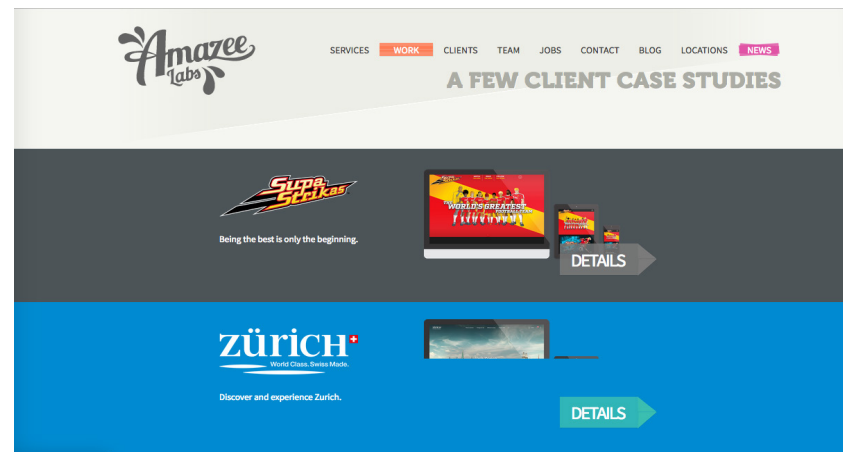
Amazee Labs

SERVICES WORK CLIENTS TEAM JOBS CONTACT BLOG LOCATIONS NEWS

A FEW CLIENT CASE STUDIES

Supa Strikas

Being the best is only the beginning.

WORLD'S GREATEST FOOTBALL TEAM

DETAILS

ZÜRICH

World Class. Swiss Made.

Discover and experience Zurich.

DETAILS